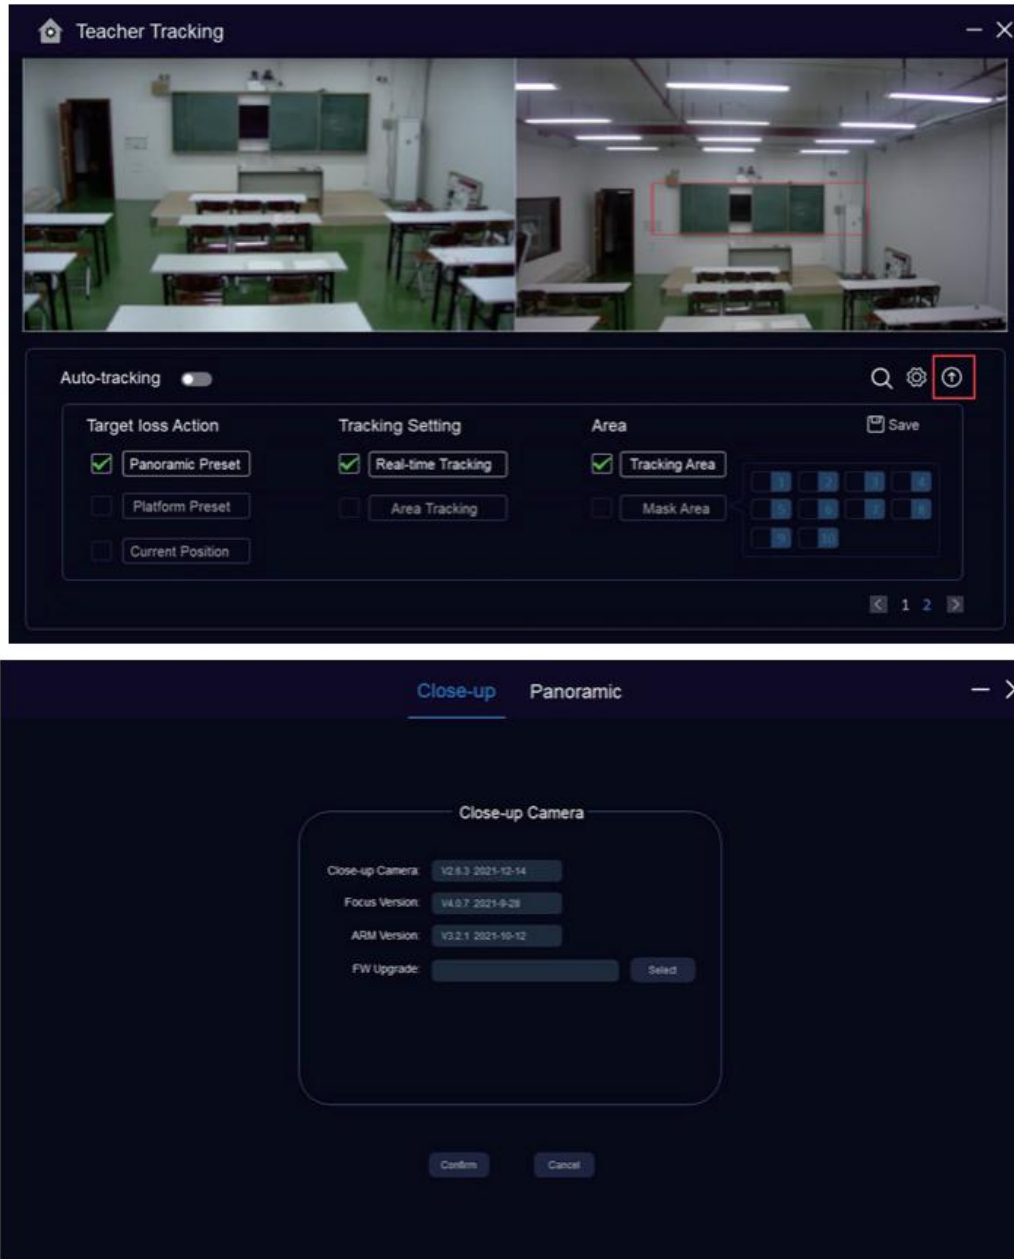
Teacher Tracking

Auto-tracking

Target loss Action
Panoramic Preset
Platform Preset
Current Position

Tracking Setting
Real-time Tracking
Area Tracking

Area
Tracking Area
Mask Area

Save

1 2 3 4
5 6 7 8
9 10

1 2

Close-up Panoramic

Close-up Camera

Close-up Camera: V2.6.3 2021-12-14
Focus Version: V4.0.7 2021-9-28
ARM Version: V3.2.1 2021-10-12
FW Upgrade:
Select

Confirm Cancel